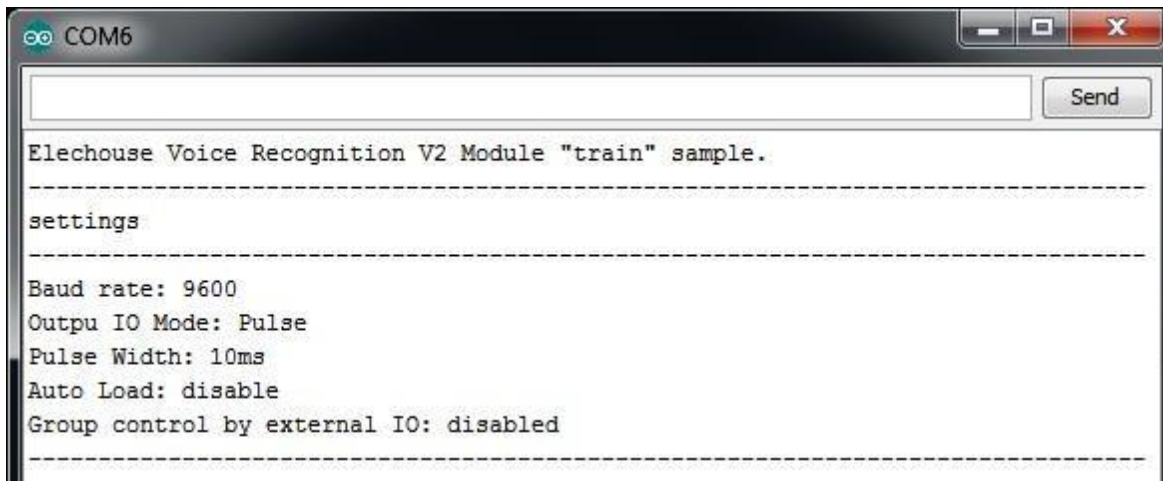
COM6

Send

Elechouse Voice Recognition V2 Module "train" sample.
-------------------------------------------------------------------------------
settings
-------------------------------------------------------------------------------
Baud rate: 9600
Outpu IO Mode: Pulse
Pulse Width: 10ms
Auto Load: disable
Group control by external IO: disabled
-------------------------------------------------------------------------------